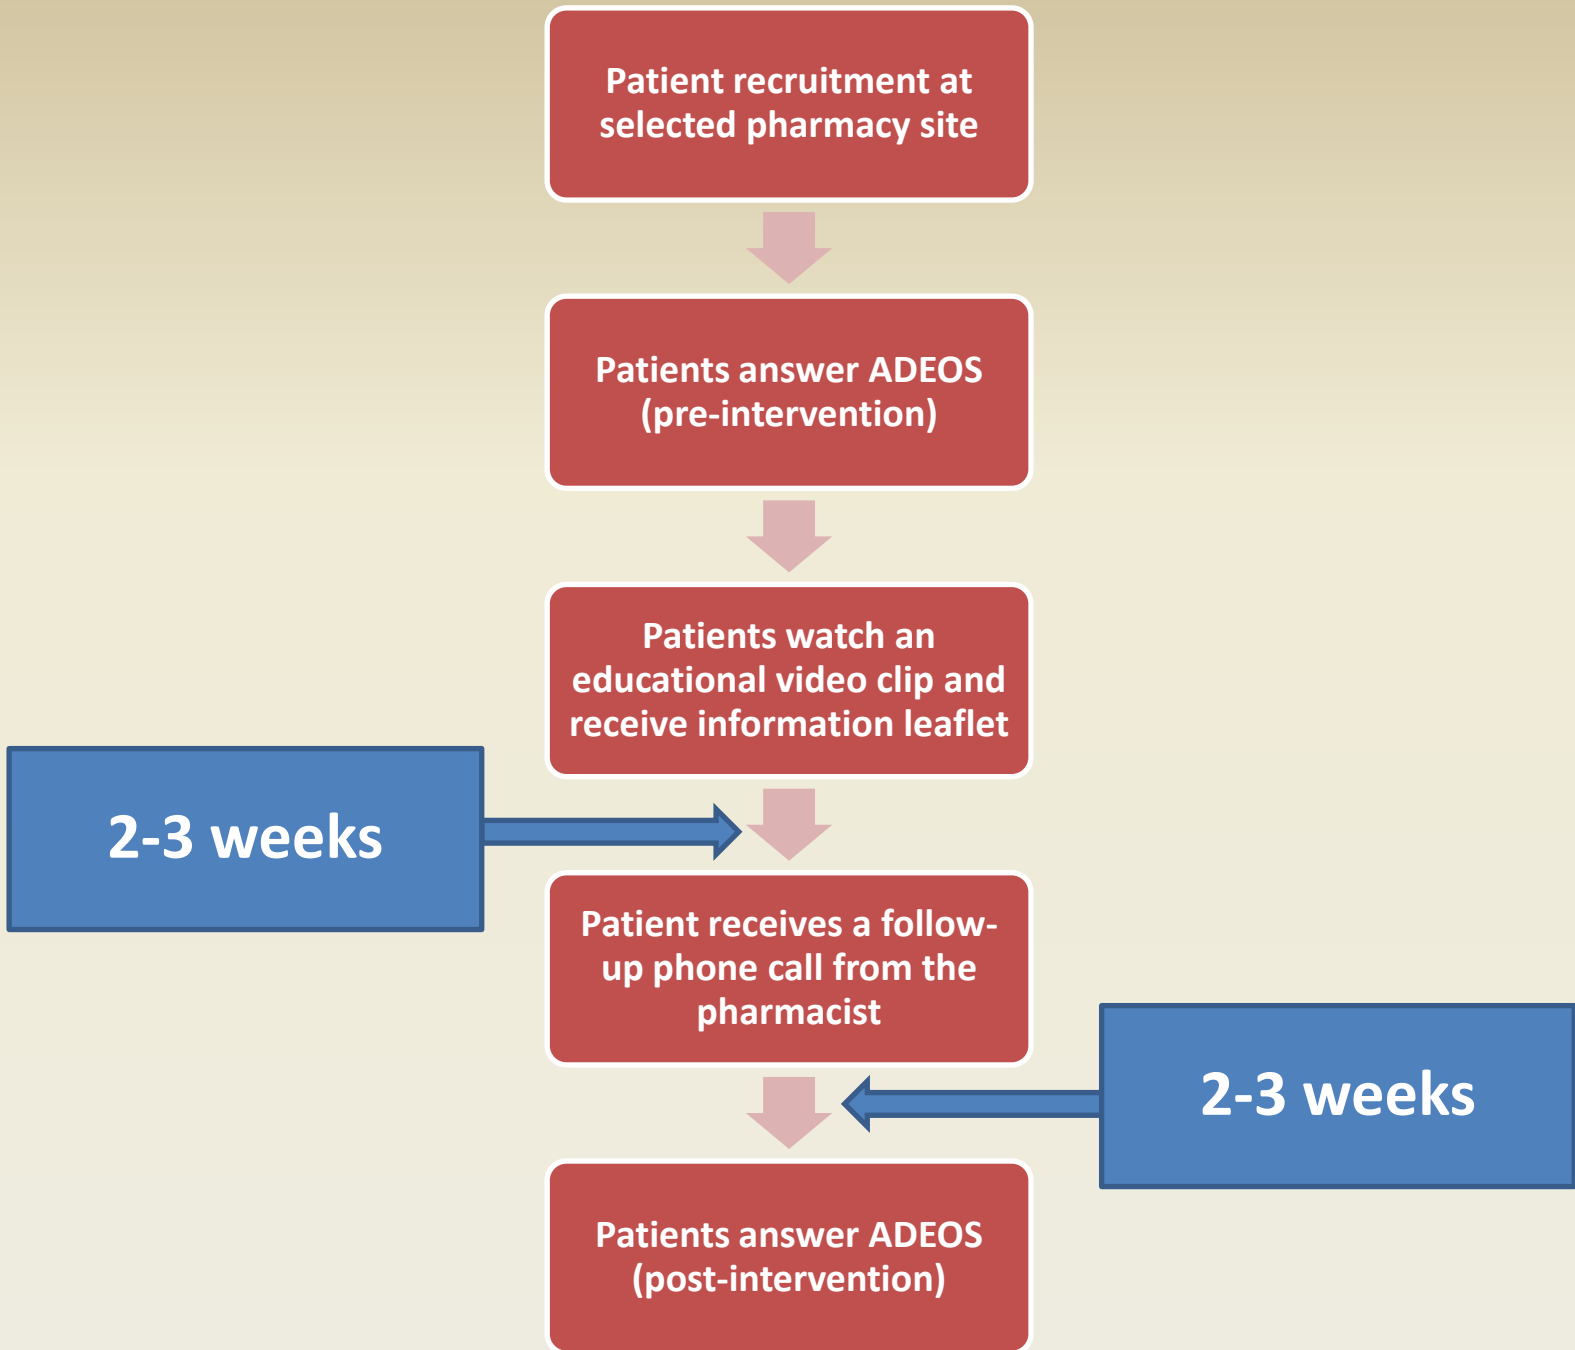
Patient recruitment at selected pharmacy site

Patients answer ADEOS (pre-intervention)

Patients watch an educational video clip and receive information leaflet

2-3 weeks

Patient receives a follow-up phone call from the pharmacist

2-3 weeks

Patients answer ADEOS (post-intervention)